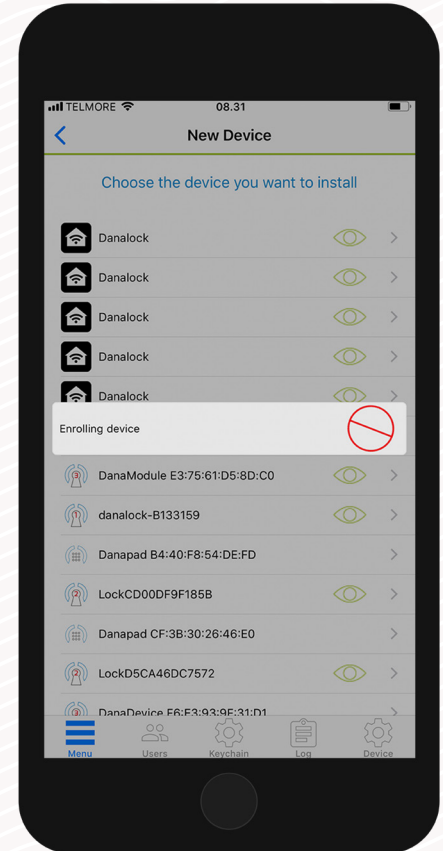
TELMORE
08.31

New Device

Choose the device you want to install

Danalock
Danalock
Danalock
Danalock
Danalock

Enrolling device

DanaModule E3:75:61:D5:8D:C0
danalock-B133159
Danapad B4:40:F8:54:DE:FD
LockCD00DF9F185B
Danapad CF:3B:30:26:46:E0
LockD5CA46DC7572
DanaDevice F6:F3:93:9F:31:D1

Menu
Users
Keychain
Log
Device